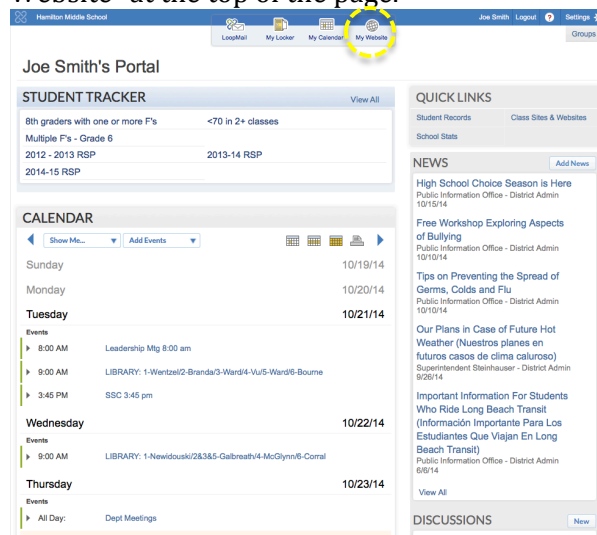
Website" at the top of the page.

Hamilton Middle School

LoopMail My Locker My Calendar My Website

Joe Smith Logout ? Settings

Groups

Joe Smith's Portal

STUDENT TRACKER

View All

8th graders with one or more F's

<70 in 2+ classes

Multiple F's - Grade 6

2012 - 2013 RSP

2013-14 RSP

2014-15 RSP

CALENDAR

Show Me...

Add Events

Sunday 10/19/14

Monday 10/20/14

Tuesday 10/21/14

Events

8:00 AM Leadership Mtg 8:00 am

9:00 AM LIBRARY: 1-Wentzel/2-Branda/3-Ward/4-Vu/5-Ward/6-Bourne

3:45 PM SSC 3:45 pm

Wednesday 10/22/14

Events

9:00 AM LIBRARY: 1-Newidouski/2&3&5-Galbreath/4-McGlynn/6-Corral

Thursday 10/23/14

Events

All Day: Dept Meetings

QUICK LINKS

Student Records

Class Sites & Websites

School Stats

NEWS

Add News

High School Choice Season is Here
Public Information Office - District Admin
10/15/14

Free Workshop Exploring Aspects of Bullying
Public Information Office - District Admin
10/10/14

Tips on Preventing the Spread of Germs, Colds and Flu
Public Information Office - District Admin
10/10/14

Our Plans in Case of Future Hot Weather (Nuestros planes en futuros casos de clima caluroso)
Superintendent Steinhauser - District Admin
9/26/14

Important Information For Students Who Ride Long Beach Transit (Información Importante Para Los Estudiantes Que Viajan En Long Beach Transit)
Public Information Office - District Admin
6/6/14

View All

DISCUSSIONS

New